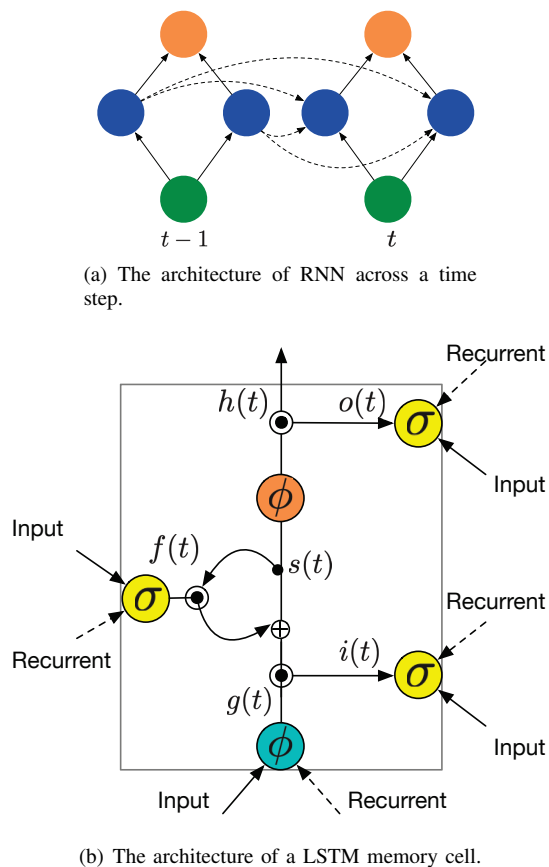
$t-1$ $t$

(a) The architecture of RNN across a time step.

Recurrent

$h(t)$ $o(t)$ $\sigma$

Input

$\phi$

Input

$f(t)$

$s(t)$

$\sigma$

Recurrent

Recurrent

$i(t)$ $\sigma$

$g(t)$

Input

$\phi$

Input Recurrent

(b) The architecture of a LSTM memory cell.